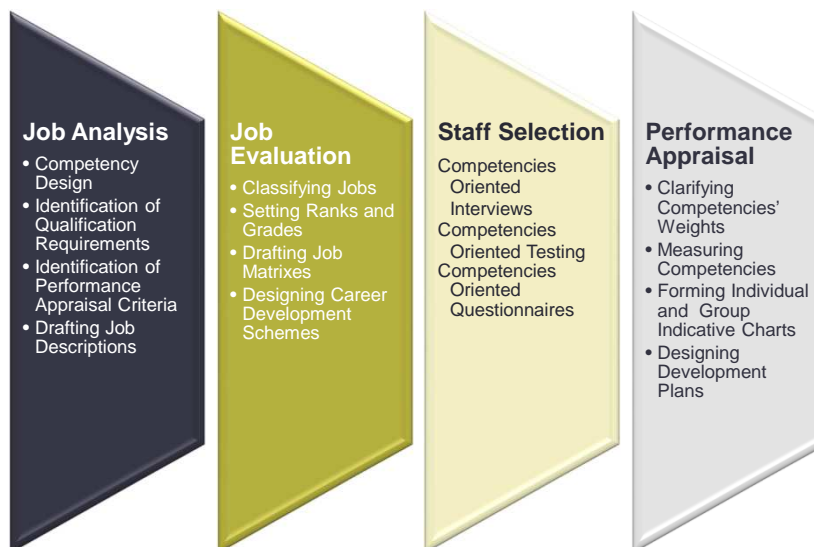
Job Analysis
• Competency Design
• Identification of Qualification Requirements
• Identification of Performance Appraisal Criteria
• Drafting Job Descriptions

Job Evaluation
• Classifying Jobs
• Setting Ranks and Grades
• Drafting Job Matrixes
• Designing Career Development Schemes

Staff Selection
Competencies Oriented Interviews
Competencies Oriented Testing
Competencies Oriented Questionnaires

Performance Appraisal
• Clarifying Competencies' Weights
• Measuring Competencies
• Forming Individual and Group Indicative Charts
• Designing Development Plans